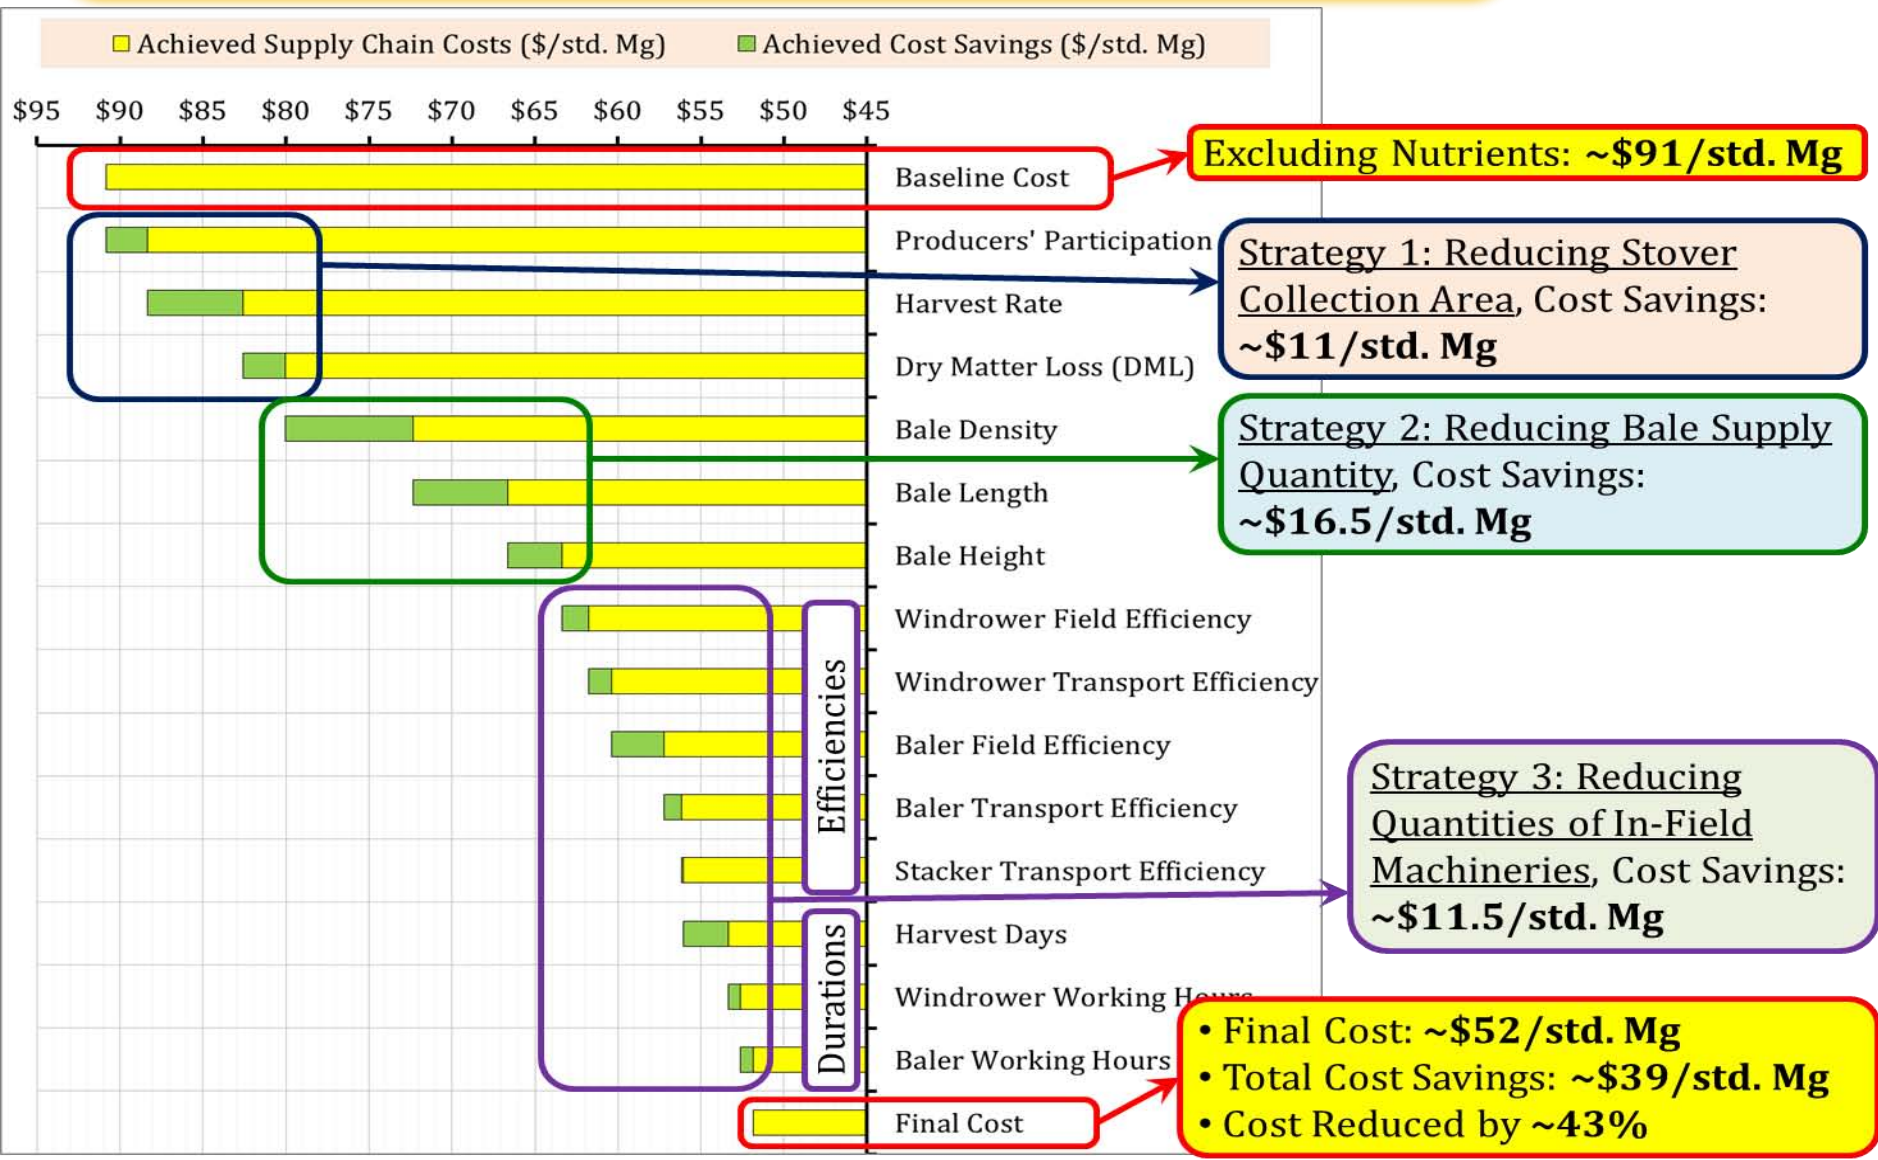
Achieved Supply Chain Costs ($/std. Mg)    Achieved Cost Savings ($/std. Mg)

$95 $90 $85 $80 $75 $70 $65 $60 $55 $50 $45

Baseline Cost

Excluding Nutrients: ~$91/std. Mg

Producers' Participation

Harvest Rate

Dry Matter Loss (DML)

Strategy 1: Reducing Stover Collection Area, Cost Savings: ~$11/std. Mg

Bale Density

Bale Length

Bale Height

Strategy 2: Reducing Bale Supply Quantity, Cost Savings: ~$16.5/std. Mg

Efficiencies

Windrower Field Efficiency

Windrower Transport Efficiency

Baler Field Efficiency

Baler Transport Efficiency

Stacker Transport Efficiency

Strategy 3: Reducing Quantities of In-Field Machineries, Cost Savings: ~$11.5/std. Mg

Durations

Harvest Days

Windrower Working Hours

Baler Working Hours

Final Cost

• Final Cost: ~$52/std. Mg
• Total Cost Savings: ~$39/std. Mg
• Cost Reduced by ~43%